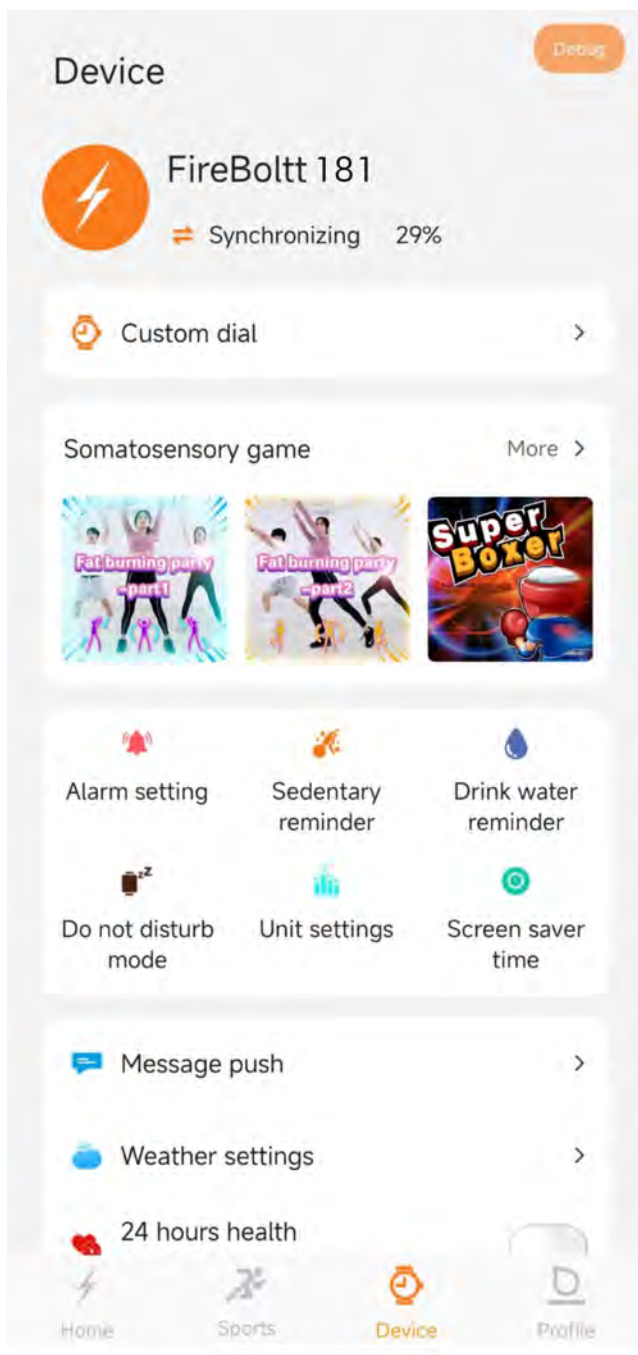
Debug

Device

FireBoltt 181

Synchronizing 29%

Custom dial >

Somatosensory game More >

Fat burning party -part1

Fat burning party -part2

Super Boxer

Alarm setting

Sedentary reminder

Drink water reminder

Do not disturb mode

Unit settings

Screen saver time

Message push >

Weather settings >

24 hours health

Home

Sports

Device

Profile